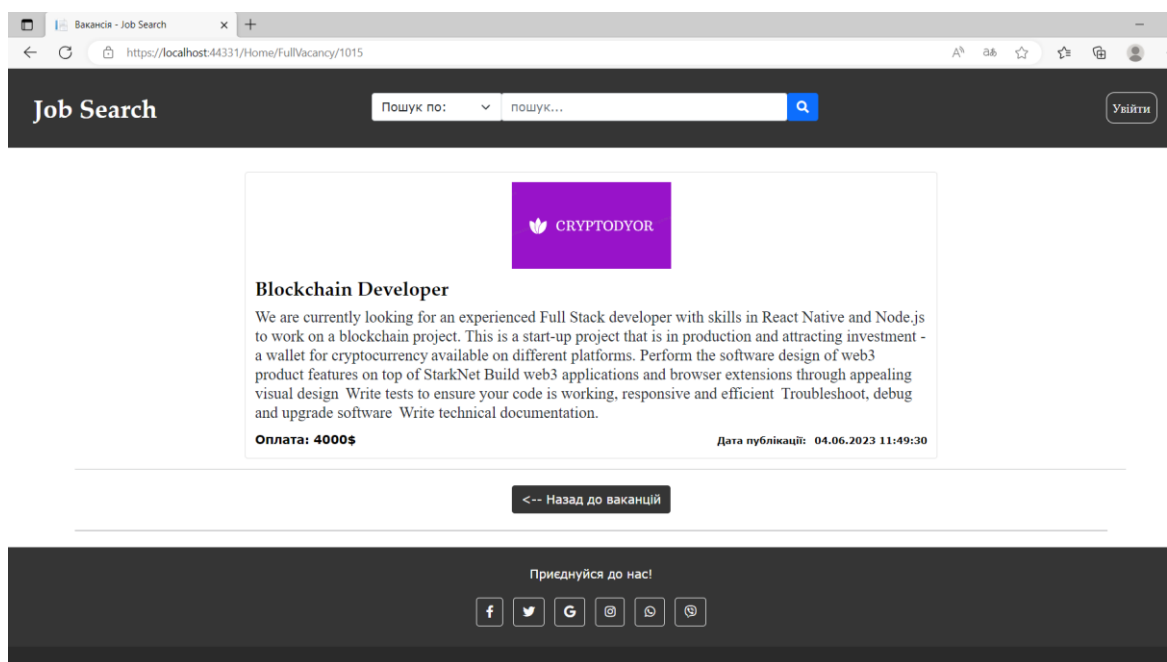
Вакансія - Job Search

https://localhost:44331/Home/FullVacancy/1015

Job Search

Пошук по:

пошук...

Увійти

CRYPTODYOR

Blockchain Developer

We are currently looking for an experienced Full Stack developer with skills in React Native and Node.js to work on a blockchain project. This is a start-up project that is in production and attracting investment - a wallet for cryptocurrency available on different platforms. Perform the software design of web3 product features on top of StarkNet Build web3 applications and browser extensions through appealing visual design Write tests to ensure your code is working, responsive and efficient Troubleshoot, debug and upgrade software Write technical documentation.

Оплата: 4000$

Дата публікації: 04.06.2023 11:49:30

<-- Назад до вакансій

Приєднуйся до нас!